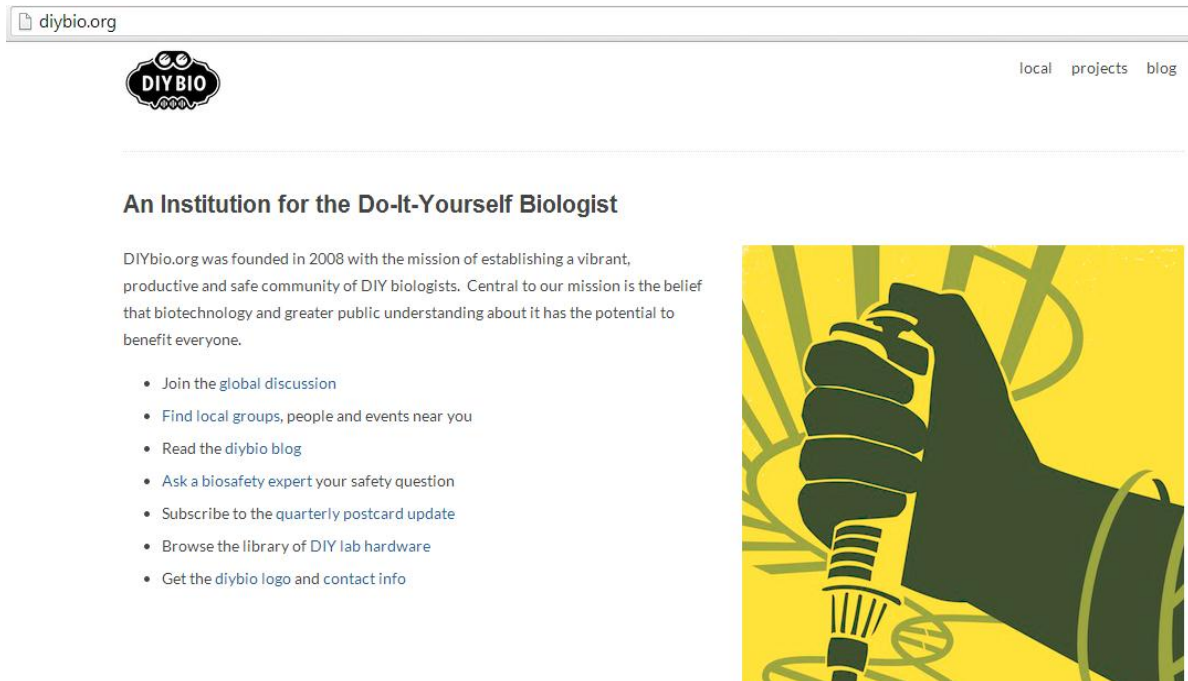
diybio.org

DIYBIO

local projects blog

An Institution for the Do-It-Yourself Biologist

DIYbio.org was founded in 2008 with the mission of establishing a vibrant, productive and safe community of DIY biologists. Central to our mission is the belief that biotechnology and greater public understanding about it has the potential to benefit everyone.

- Join the global discussion
- Find local groups, people and events near you
- Read the diybio blog
- Ask a biosafety expert your safety question
- Subscribe to the quarterly postcard update
- Browse the library of DIY lab hardware
- Get the diybio logo and contact info